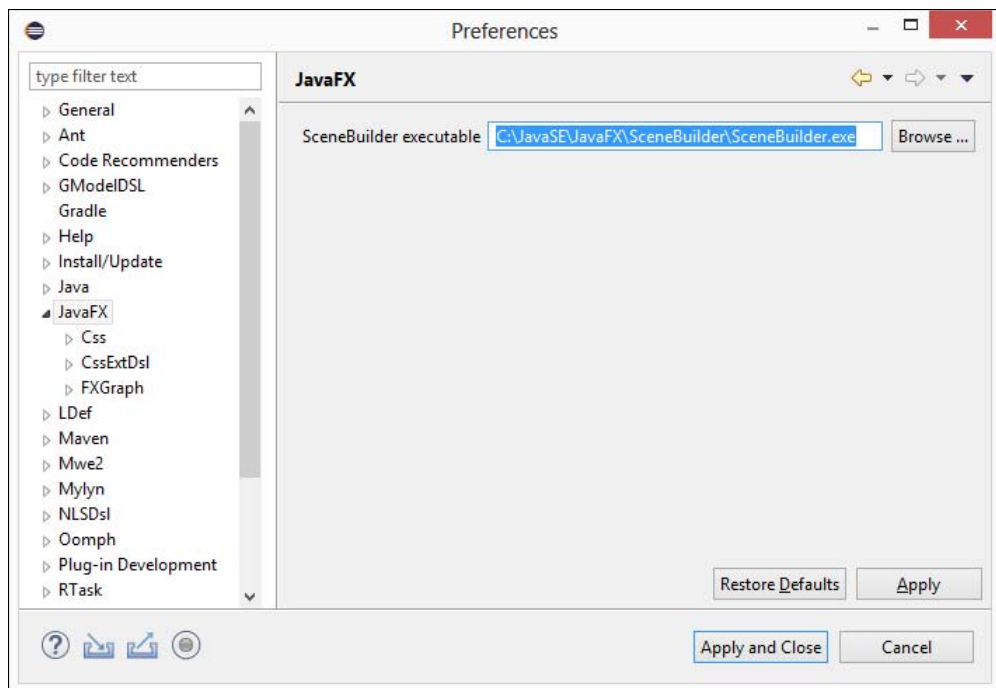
Preferences

type filter text

General
Ant
Code Recommenders
GModelDSL
Gradle
Help
Install/Update
Java
JavaFX
Css
CssExtDsl
FXGraph
LDef
Maven
Mwe2
Mylyn
NLSDsl
Oomph
Plug-in Development
RTask

JavaFX

SceneBuilder executable C:\JavaSE\JavaFX\SceneBuilder\SceneBuilder.exe Browse ...

Restore Defaults Apply

Apply and Close Cancel